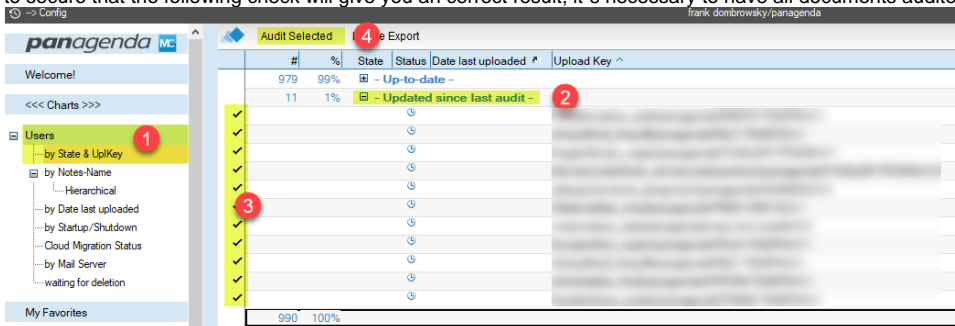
to ensure that the following check will give you an correct result, it's necessary to have all documents audite

-> Config

frank dombrowsky/panagenda

panagenda MC

Welcome!

<<< Charts >>>

Users

by State & UplKey

by Notes-Name

Hierarchical

by Date last uploaded

by Startup/Shutdown

Cloud Migration Status

by Mail Server

waiting for deletion

My Favorites

Audit Selected

4

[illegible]e Export

| # | % | State | Status | Date last uploaded | Upload Key |
|---|---|---|---|---|---|
| 979 | 99% | - Up-to-date - | | | |
| 11 | 1% | - Updated since last audit - | | | |

1

2

3

990 100%